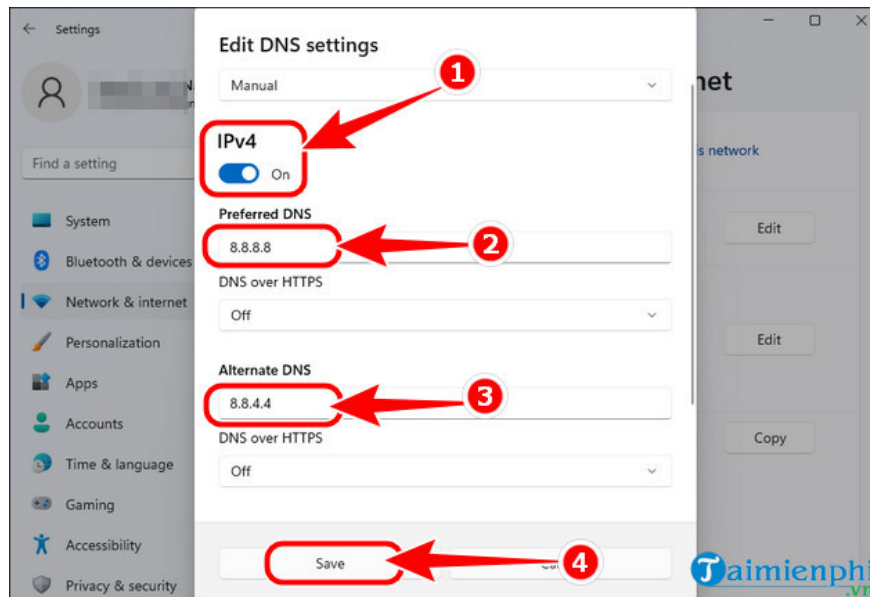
Settings

Find a setting

System
Bluetooth & devices
Network & internet
Personalization
Apps
Accounts
Time & language
Gaming
Accessibility
Privacy & security

Edit DNS settings
Manual
1
IPv4
On
Preferred DNS
8.8.8.8
2
DNS over HTTPS
Off
Alternate DNS
8.8.4.4
3
DNS over HTTPS
Off
Save
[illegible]
4

net
s network
Edit
Edit
Copy

Taimienphi
.vn